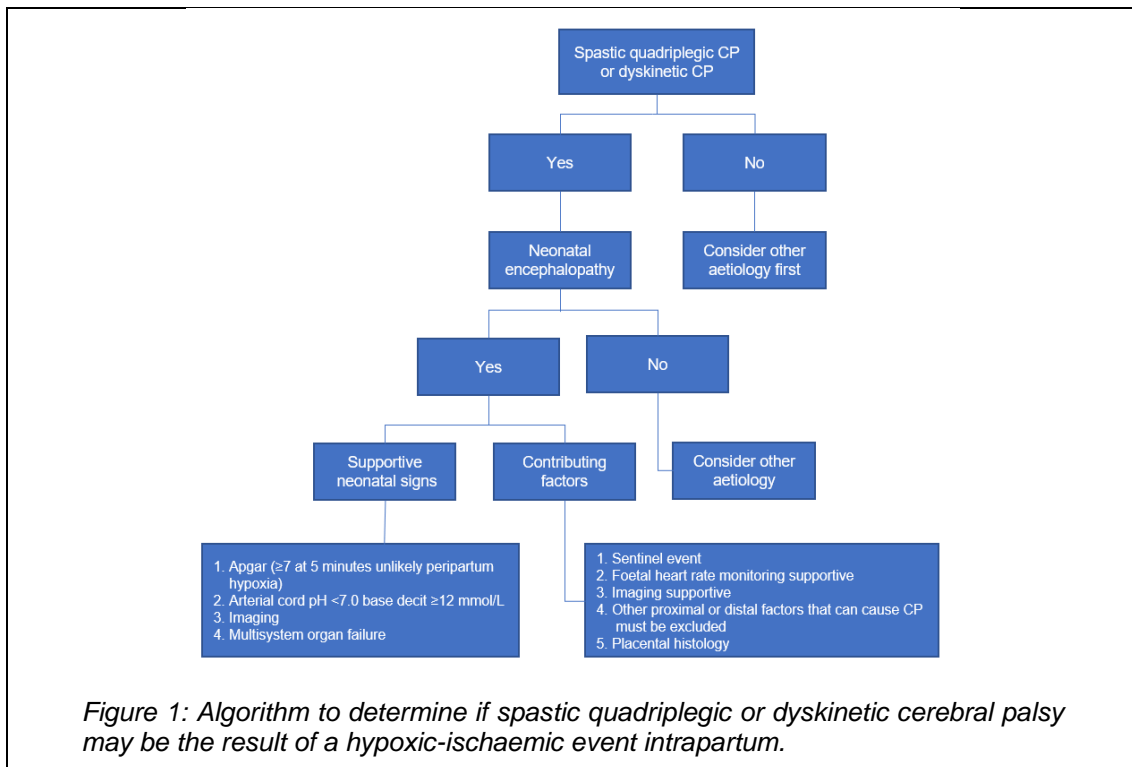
Spastic quadriplegic CP or dyskinetic CP

Yes

No

Neonatal encephalopathy

Consider other aetiology first

Yes

No

Supportive neonatal signs

Contributing factors

Consider other aetiology

1. Apgar (≥7 at 5 minutes unlikely peripartum hypoxia)
2. Arterial cord pH <7.0 base decit ≥12 mmol/L
3. Imaging
4. Multisystem organ failure

1. Sentinel event
2. Foetal heart rate monitoring supportive
3. Imaging supportive
4. Other proximal or distal factors that can cause CP must be excluded
5. Placental histology

Figure 1: Algorithm to determine if spastic quadriplegic or dyskinetic cerebral palsy may be the result of a hypoxic-ischaemic event intrapartum.